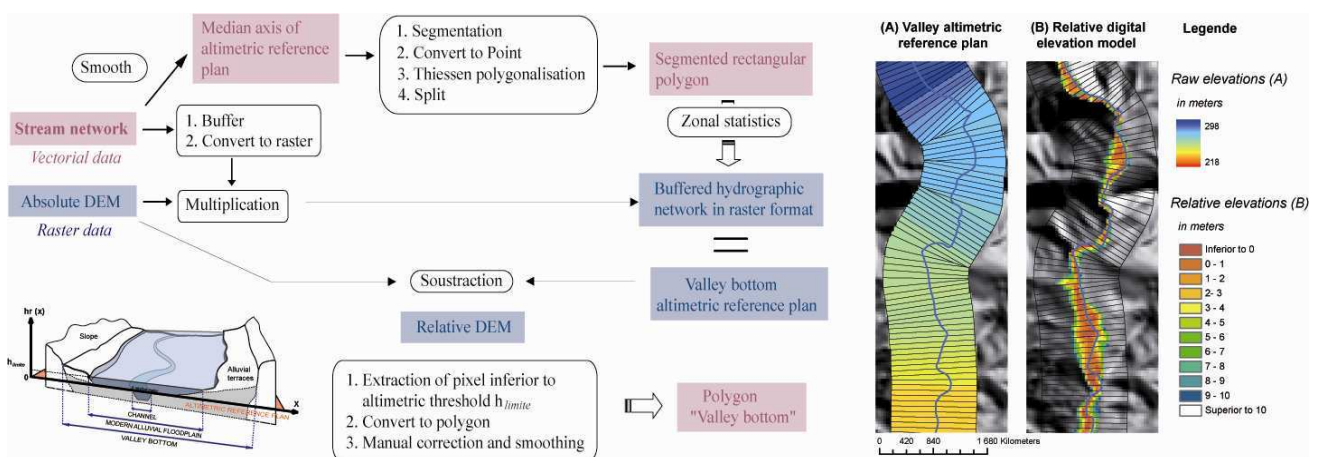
Median axis of altimetric reference plan

Smooth

1. Segmentation
2. Convert to Point
3. Thiessen polygonalisation
4. Split

Segmented rectangular polygon

Stream network
Vectorial data

1. Buffer
2. Convert to raster

Zonal statistics

Absolute DEM
Raster data

Multiplication

Buffered hydrographic network in raster format

Soustraction

Valley bottom altimetric reference plan

Relative DEM

hr (x)
Slope
Alluvial terraces
$h_{limite}$
0
x
CHANNEL
ALTIMETRIC REFERENCE PLAN
MODERN ALLUVIAL FLOODPLAIN
VALLEY BOTTOM

1. Extraction of pixel inferior to altimetric threshold $h_{limite}$
2. Convert to polygon
3. Manual correction and smoothing

Polygon "Valley bottom"

(A) Valley altimetric reference plan

(B) Relative digital elevation model

Legende

Raw elevations (A)
in meters
298
218

Relative elevations (B)
in meters
Inferior to 0
0 - 1
1 - 2
2- 3
3 - 4
4 - 5
5 - 6
6 - 7
7 - 8
8 - 9
9 - 10
Superior to 10

0 420 840 1 680 Kilometers